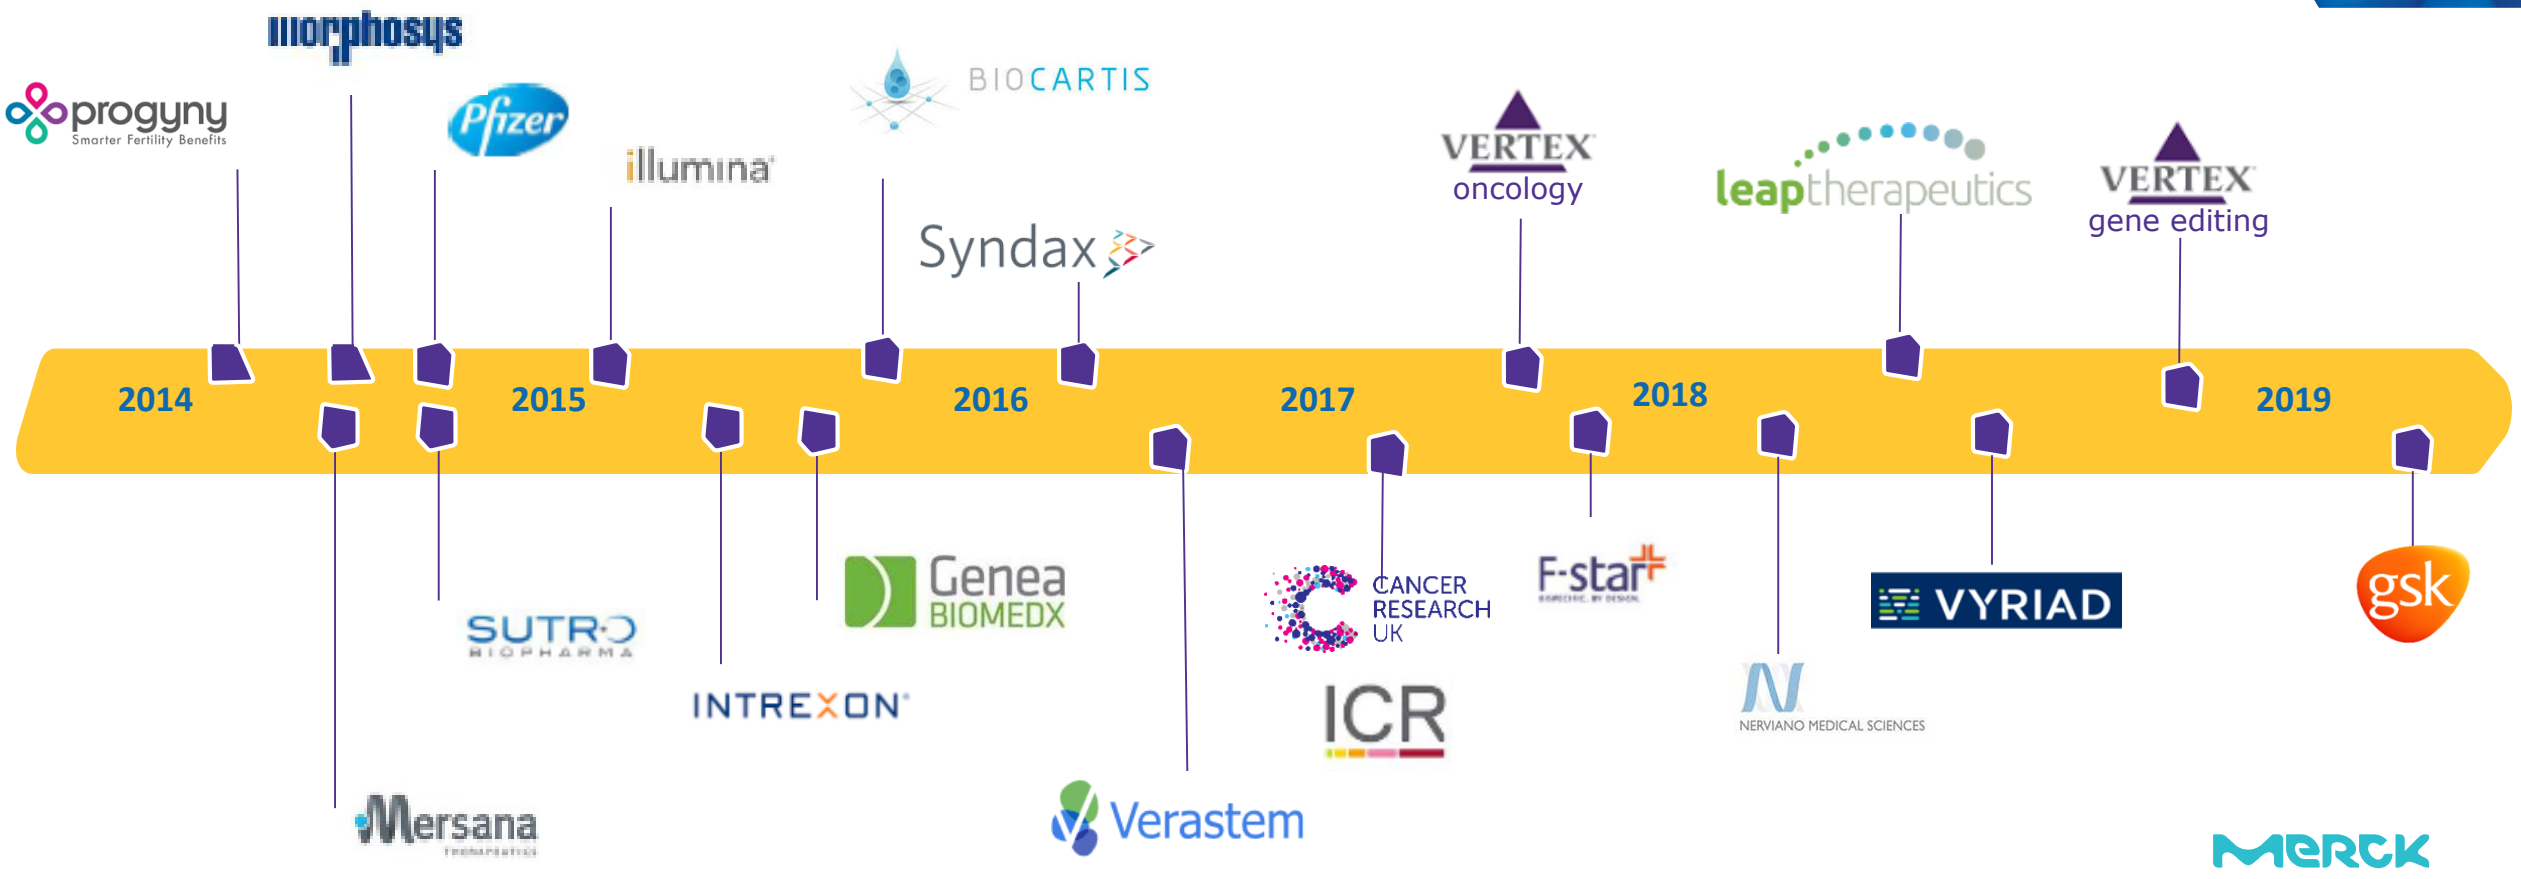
morphosys

progyny
Smarter Fertility Benefits

Pfizer

illumina

BIOCARTIS

Syndax

VERTEX
oncology

leaptherapeutics

VERTEX
gene editing

2014

2015

2016

2017

2018

2019

SUTRO BIOPHARMA

Mersana

INTREXON

Genea BIOMEDX

Verastem

CANCER RESEARCH UK

ICR

F-star

NERVIANO MEDICAL SCIENCES

VYRIAD

gsk

MERCK